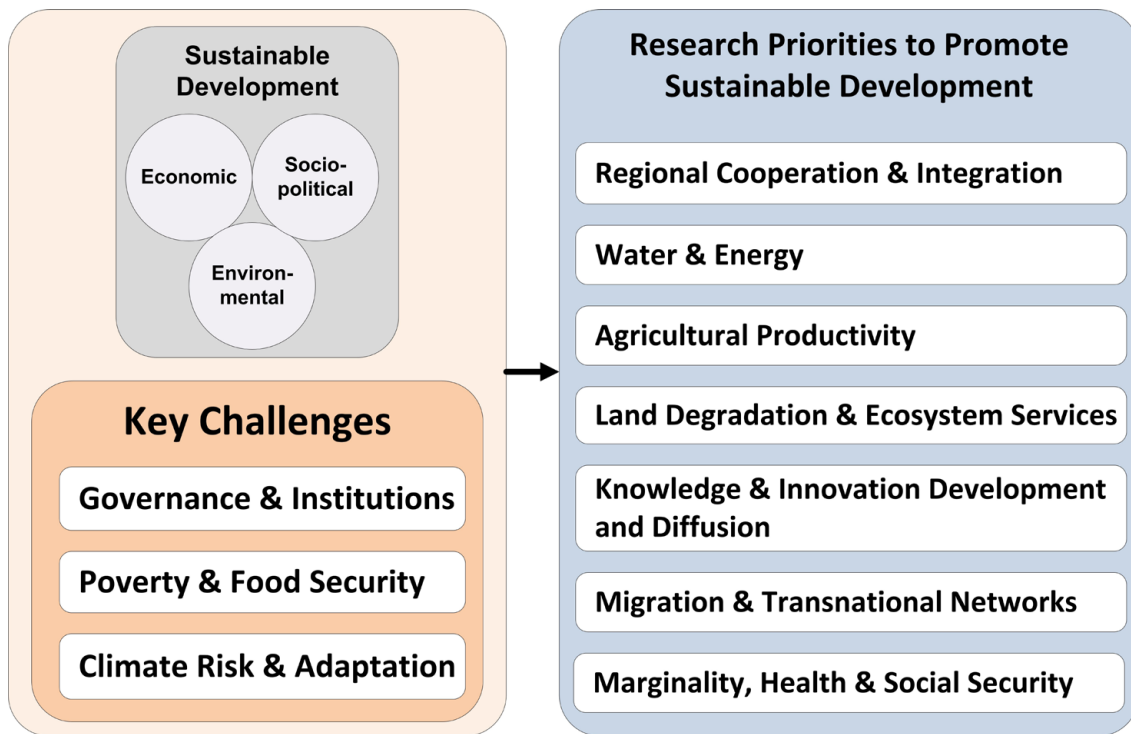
Sustainable Development

Economic

Socio-political

Environ-mental

Key Challenges

Governance & Institutions

Poverty & Food Security

Climate Risk & Adaptation

Research Priorities to Promote Sustainable Development

Regional Cooperation & Integration

Water & Energy

Agricultural Productivity

Land Degradation & Ecosystem Services

Knowledge & Innovation Development and Diffusion

Migration & Transnational Networks

Marginality, Health & Social Security